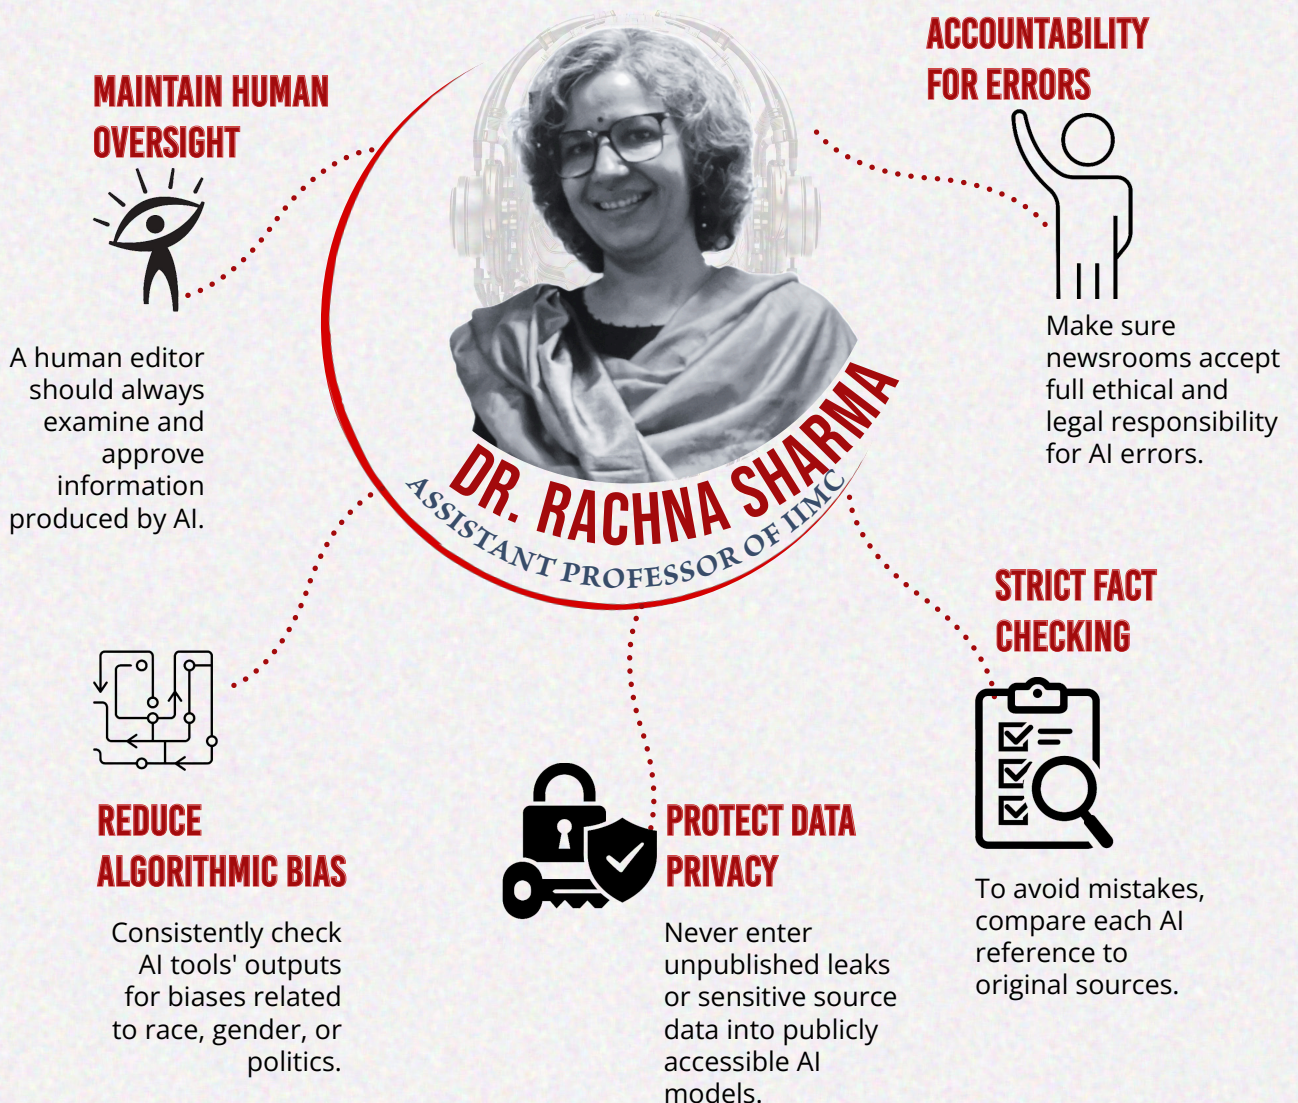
MAINTAIN HUMAN OVERSIGHT

A human editor should always examine and approve information produced by AI.

ACCOUNTABILITY FOR ERRORS

Make sure newsrooms accept full ethical and legal responsibility for AI errors.

DR. RACHNA SHARMA

ASSISTANT PROFESSOR OF IIMC

STRICT FACT CHECKING

To avoid mistakes, compare each AI reference to original sources.

REDUCE ALGORITHMIC BIAS

Consistently check AI tools' outputs for biases related to race, gender, or politics.

PROTECT DATA PRIVACY

Never enter unpublished leaks or sensitive source data into publicly accessible AI models.